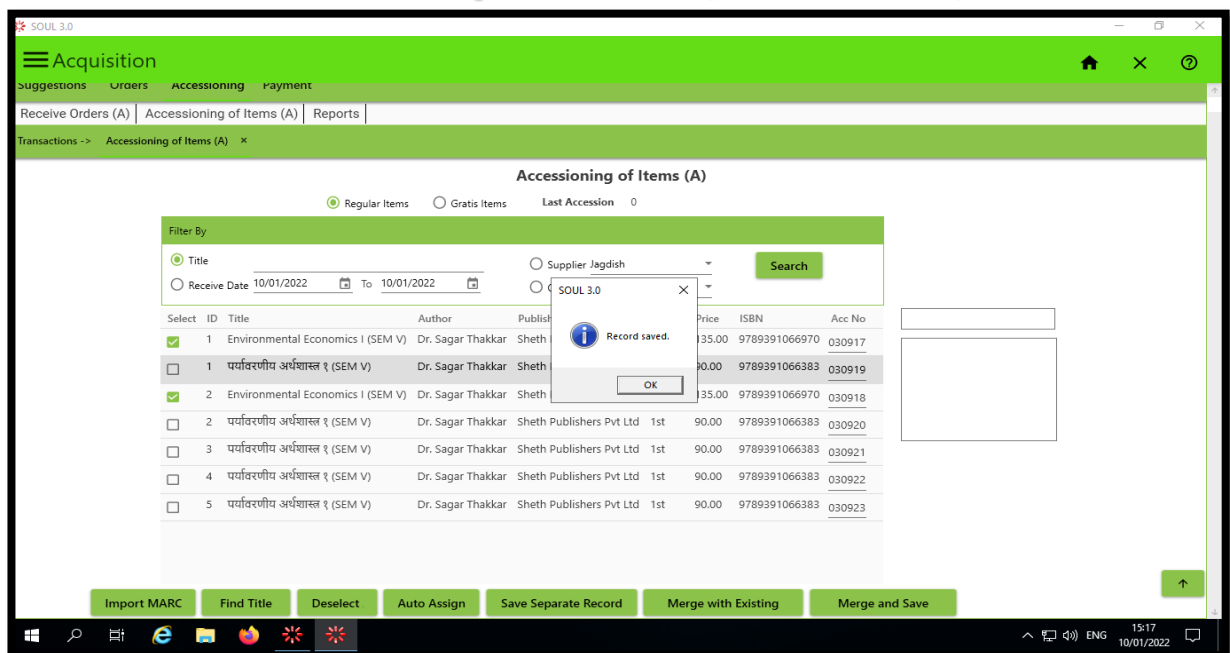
SOUL 3.0

Acquisition

Suggestions Orders Accessioning Payment

Receive Orders (A) | Accessioning of Items (A) | Reports

Transactions -> Accessioning of Items (A) ×

Accessioning of Items (A)

Regular Items Gratis Items Last Accession 0

Filter By

Title

Receive Date 10/01/2022 To 10/01/2022

Supplier Jagdish

Search

SOUL 3.0

Record saved.

OK

| Select | ID | Title | Author | Publish | | Price | ISBN | Acc No |
|---|---|---|---|---|---|---|---|---|
| ✓ | 1 | Environmental Economics I (SEM V) | Dr. Sagar Thakkar | Sheth | | 135.00 | 9789391066970 | 030917 |
| | 1 | पर्यावरणीय अर्थशास्त्र १ (SEM V) | Dr. Sagar Thakkar | Sheth | | 90.00 | 9789391066383 | 030919 |
| ✓ | 2 | Environmental Economics I (SEM V) | Dr. Sagar Thakkar | Sheth | | 135.00 | 9789391066970 | 030918 |
| | 2 | पर्यावरणीय अर्थशास्त्र १ (SEM V) | Dr. Sagar Thakkar | Sheth Publishers Pvt Ltd | 1st | 90.00 | 9789391066383 | 030920 |
| | 3 | पर्यावरणीय अर्थशास्त्र १ (SEM V) | Dr. Sagar Thakkar | Sheth Publishers Pvt Ltd | 1st | 90.00 | 9789391066383 | 030921 |
| | 4 | पर्यावरणीय अर्थशास्त्र १ (SEM V) | Dr. Sagar Thakkar | Sheth Publishers Pvt Ltd | 1st | 90.00 | 9789391066383 | 030922 |
| | 5 | पर्यावरणीय अर्थशास्त्र १ (SEM V) | Dr. Sagar Thakkar | Sheth Publishers Pvt Ltd | 1st | 90.00 | 9789391066383 | 030923 |

Import MARC | Find Title | Deselect | Auto Assign | Save Separate Record | Merge with Existing | Merge and Save

ENG 15:17 10/01/2022